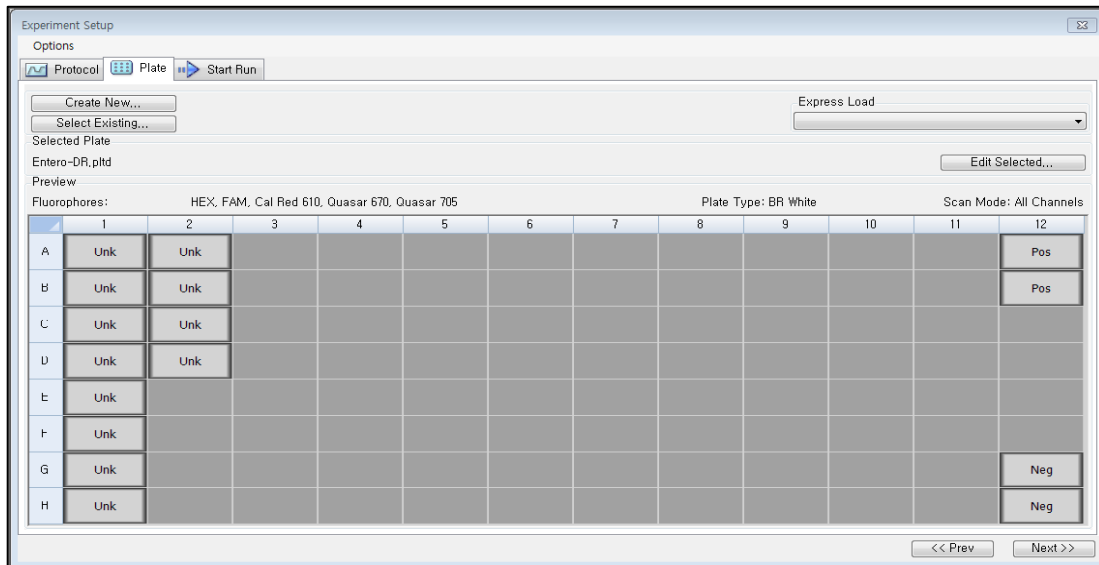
Experiment Setup

Options

Protocol Plate Start Run

Create New...

Select Existing...

Express Load

Selected Plate

Entero-DR.pltd

Edit Selected...

Preview

Fluorophores: HEX, FAM, Cal Red 610, Quasar 670, Quasar 705

Plate Type: BR White

Scan Mode: All Channels

| | 1 | 2 | 3 | 4 | 5 | 6 | 7 | 8 | 9 | 10 | 11 | 12 |
|---|---|---|---|---|---|---|---|---|---|---|---|---|
| A | Unk | Unk | | | | | | | | | | Pos |
| B | Unk | Unk | | | | | | | | | | Pos |
| C | Unk | Unk | | | | | | | | | | |
| D | Unk | Unk | | | | | | | | | | |
| E | Unk | | | | | | | | | | | |
| F | Unk | | | | | | | | | | | |
| G | Unk | | | | | | | | | | | Neg |
| H | Unk | | | | | | | | | | | Neg |

<< Prev

Next >>